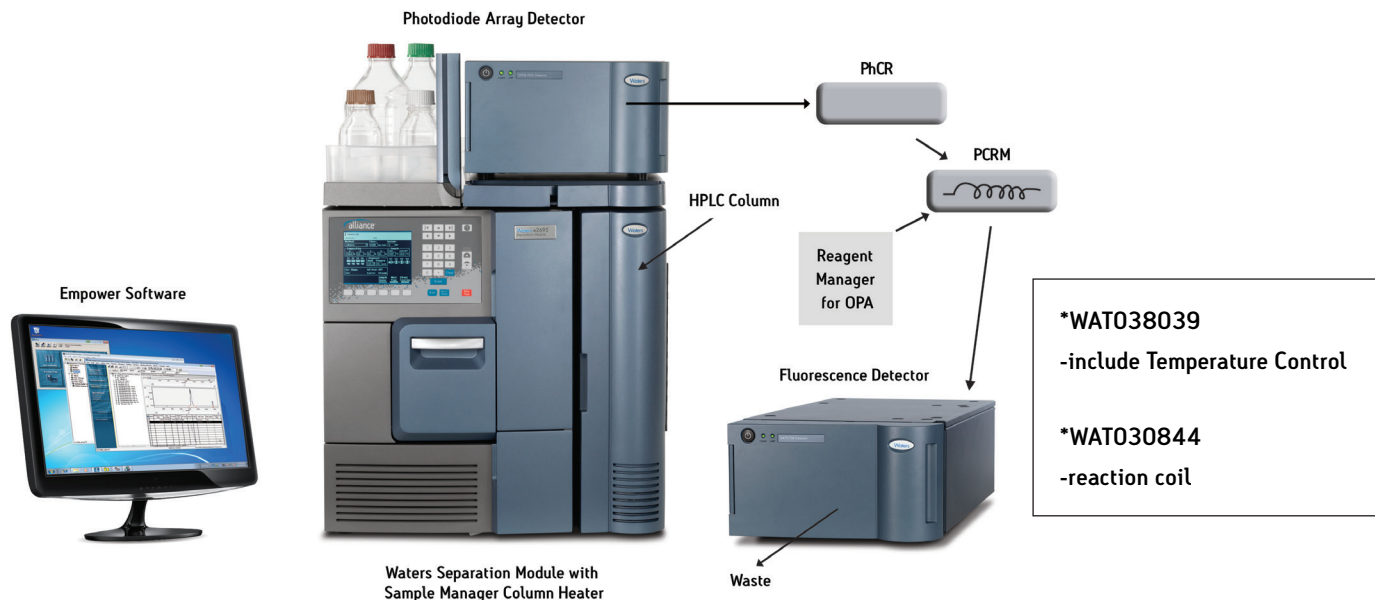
Photodiode Array Detector

PhCR

PCRM

HPLC Column

Reagent Manager for OPA

Empower Software

*WAT038039
-include Temperature Control

*WAT030844
-reaction coil

Fluorescence Detector

Waste

Waters Separation Module with Sample Manager Column Heater